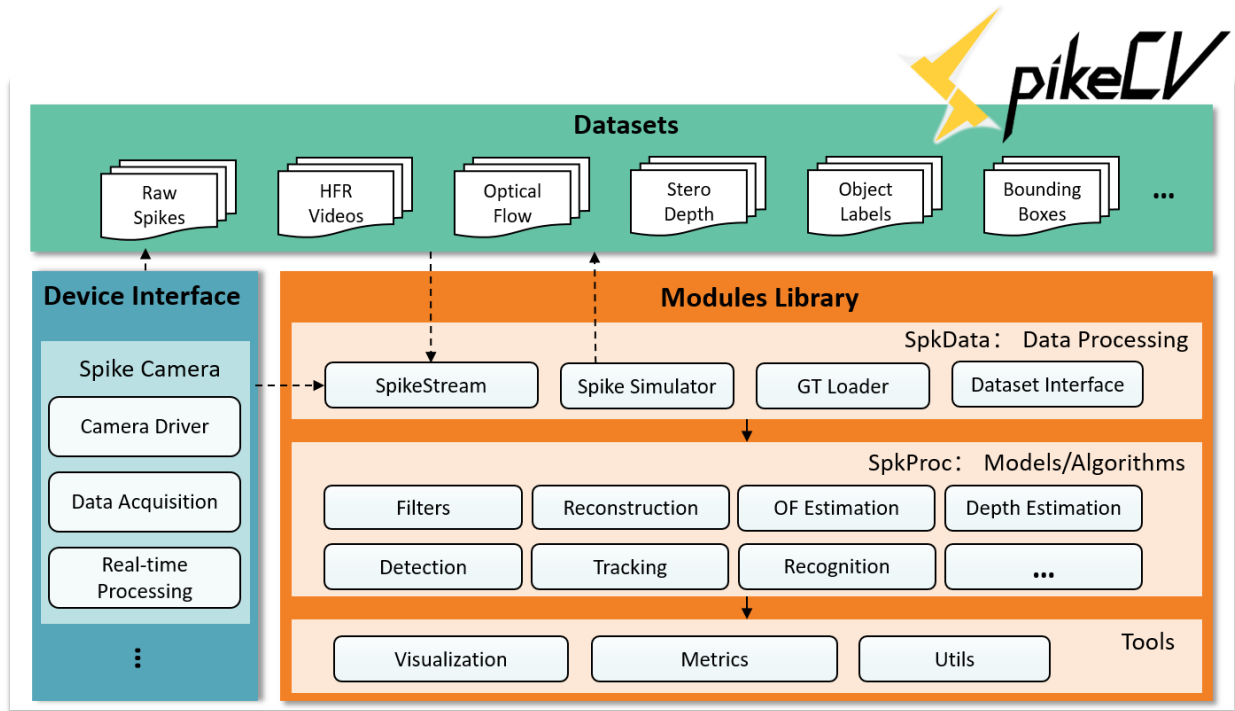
pikeCV

Datasets

Raw Spikes

HFR Videos

Optical Flow

Stero Depth

Object Labels

Bounding Boxes

...

Device Interface

Spike Camera

Camera Driver

Data Acquisition

Real-time Processing

⋮

Modules Library

SpkData： Data Processing

SpikeStream

Spike Simulator

GT Loader

Dataset Interface

SpkProc： Models/Algorithms

Filters

Reconstruction

OF Estimation

Depth Estimation

Detection

Tracking

Recognition

...

Tools

Visualization

Metrics

Utils